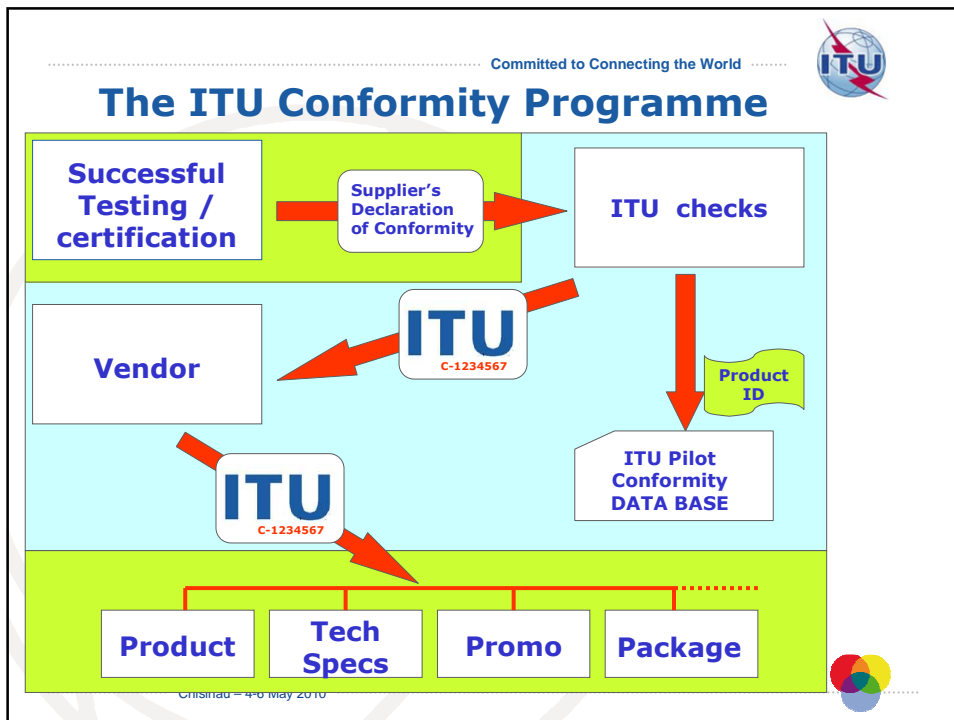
Committed to Connecting the World

ITU

The ITU Conformity Programme

Successful Testing / certification

Supplier's Declaration of Conformity

ITU checks

ITU
C-1234567

Vendor

Product ID

ITU Pilot Conformity DATA BASE

ITU
C-1234567

Product

Tech Specs

Promo

Package

Chisinau – 4-6 May 2010